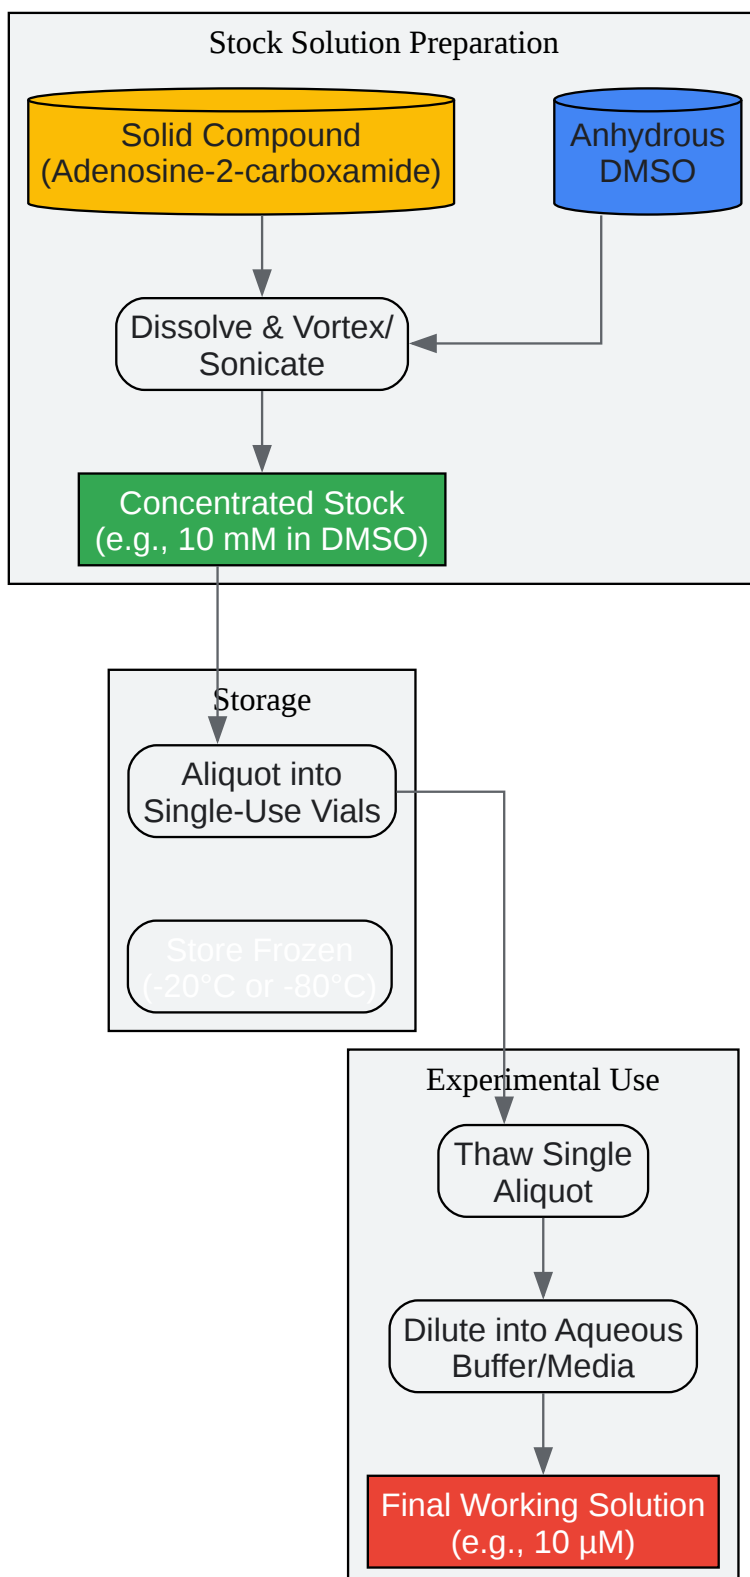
Stock Solution Preparation

Solid Compound (Adenosine-2-carboxamide)

Anhydrous DMSO

Dissolve & Vortex/ Sonicate

Concentrated Stock (e.g., 10 mM in DMSO)

Storage

Aliquot into Single-Use Vials

Store Frozen (-20°C or -80°C)

Experimental Use

Thaw Single Aliquot

Dilute into Aqueous Buffer/Media

Final Working Solution (e.g., 10 µM)